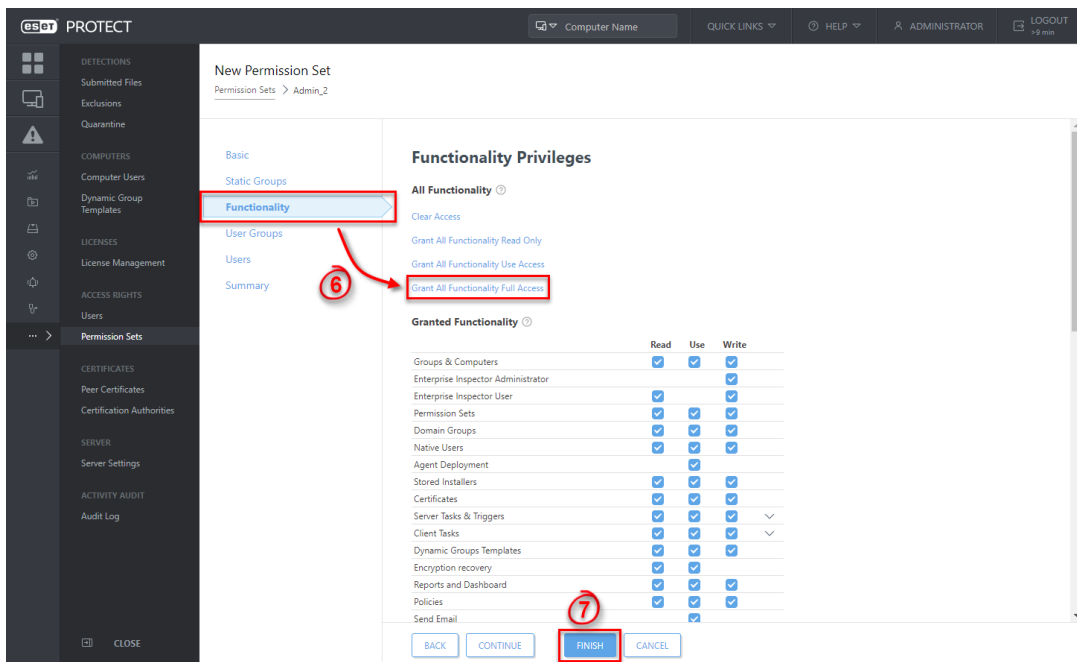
eset PROTECT

Computer Name

QUICK LINKS

HELP

ADMINISTRATOR

LOGOUT >9 min

DETECTIONS
Submitted Files
Exclusions
Quarantine

COMPUTERS
Computer Users
Dynamic Group Templates

LICENSES
License Management

ACCESS RIGHTS
Users
Permission Sets

CERTIFICATES
Peer Certificates
Certification Authorities

SERVER
Server Settings

ACTIVITY AUDIT
Audit Log

CLOSE

New Permission Set
Permission Sets > Admin_2

Basic
Static Groups
Functionality
User Groups
Users
Summary

6

Functionality Privileges

All Functionality

Clear Access
Grant All Functionality Read Only
Grant All Functionality Use Access
Grant All Functionality Full Access

Granted Functionality

| | Read | Use | Write |
|---|---|---|---|
| Groups & Computers | ✓ | ✓ | ✓ |
| Enterprise Inspector Administrator | | | ✓ |
| Enterprise Inspector User | ✓ | | ✓ |
| Permission Sets | ✓ | ✓ | ✓ |
| Domain Groups | ✓ | ✓ | ✓ |
| Native Users | ✓ | ✓ | ✓ |
| Agent Deployment | | ✓ | |
| Stored Installers | ✓ | ✓ | ✓ |
| Certificates | ✓ | ✓ | ✓ |
| Server Tasks & Triggers | ✓ | ✓ | ✓ |
| Client Tasks | ✓ | ✓ | ✓ |
| Dynamic Groups Templates | ✓ | ✓ | ✓ |
| Encryption recovery | ✓ | ✓ | |
| Reports and Dashboard | ✓ | ✓ | ✓ |
| Policies | ✓ | ✓ | ✓ |
| Send Email | | ✓ | |

7

BACK CONTINUE FINISH CANCEL